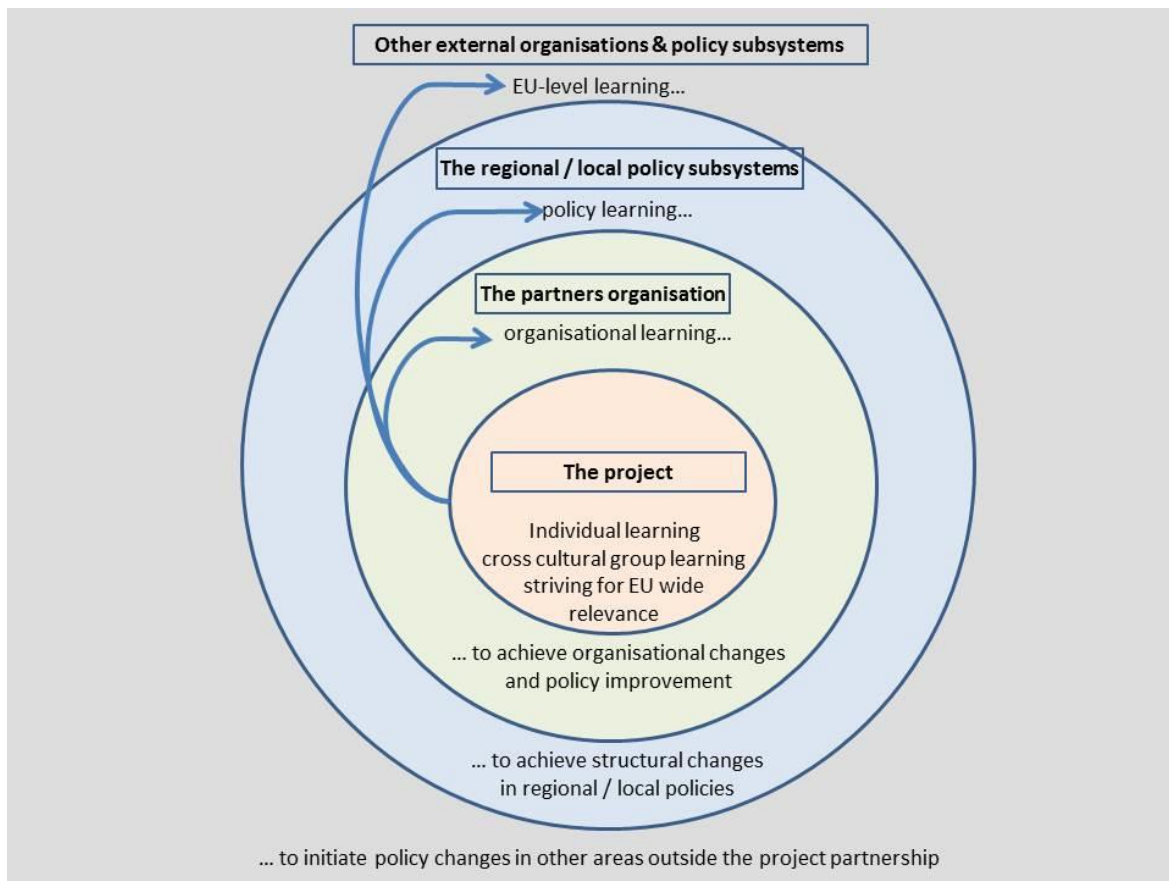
Other external organisations & policy subsystems

EU-level learning...

The regional / local policy subsystems

policy learning...

The partners organisation

organisational learning...

The project

Individual learning
cross cultural group learning
striving for EU wide relevance

... to achieve organisational changes and policy improvement

... to achieve structural changes in regional / local policies

... to initiate policy changes in other areas outside the project partnership